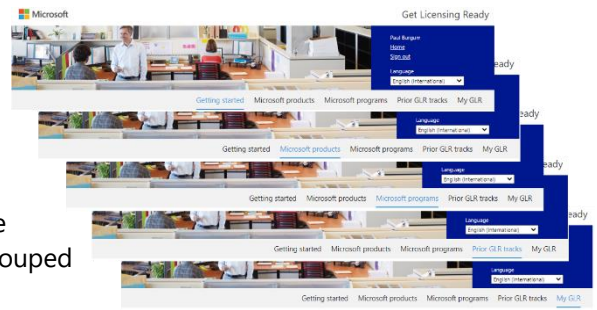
Microsoft

Get Licensing Ready

Paul Burgum
Home
Sign out

Language
English (International)

Getting started Microsoft products Microsoft programs Prior GLR tracks My GLR

eady

Language
English (International)

Getting started Microsoft products Microsoft programs Prior GLR tracks My GLR

eady

Language
English (International)

Getting started Microsoft products Microsoft programs Prior GLR tracks My GLR

eady

Language
English (International)

Getting started Microsoft products Microsoft programs Prior GLR tracks My GLR

eady

Language
English (International)

Getting started Microsoft products Microsoft programs Prior GLR tracks My GLR

e
ouped